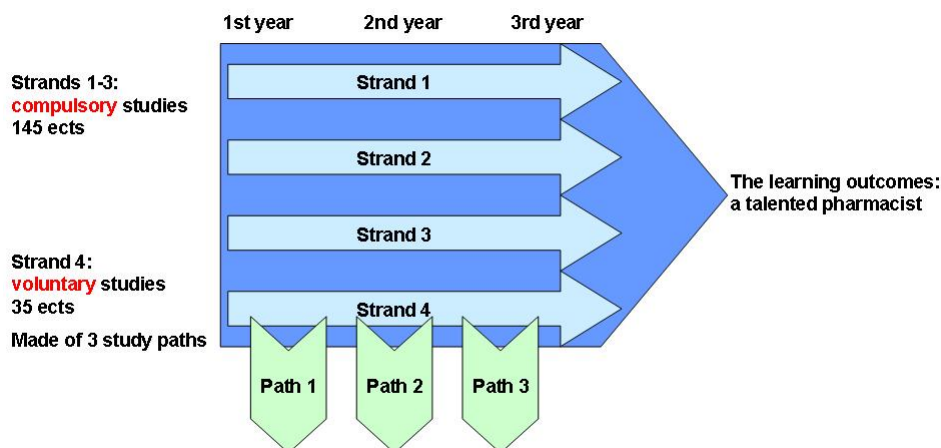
1st year 2nd year 3rd year

Strands 1-3:
compulsory studies
145 ects

Strand 1

Strand 2

Strand 3

Strand 4

The learning outcomes:
a talented pharmacist

Strand 4:
voluntary studies
35 ects

Made of 3 study paths

Path 1

Path 2

Path 3